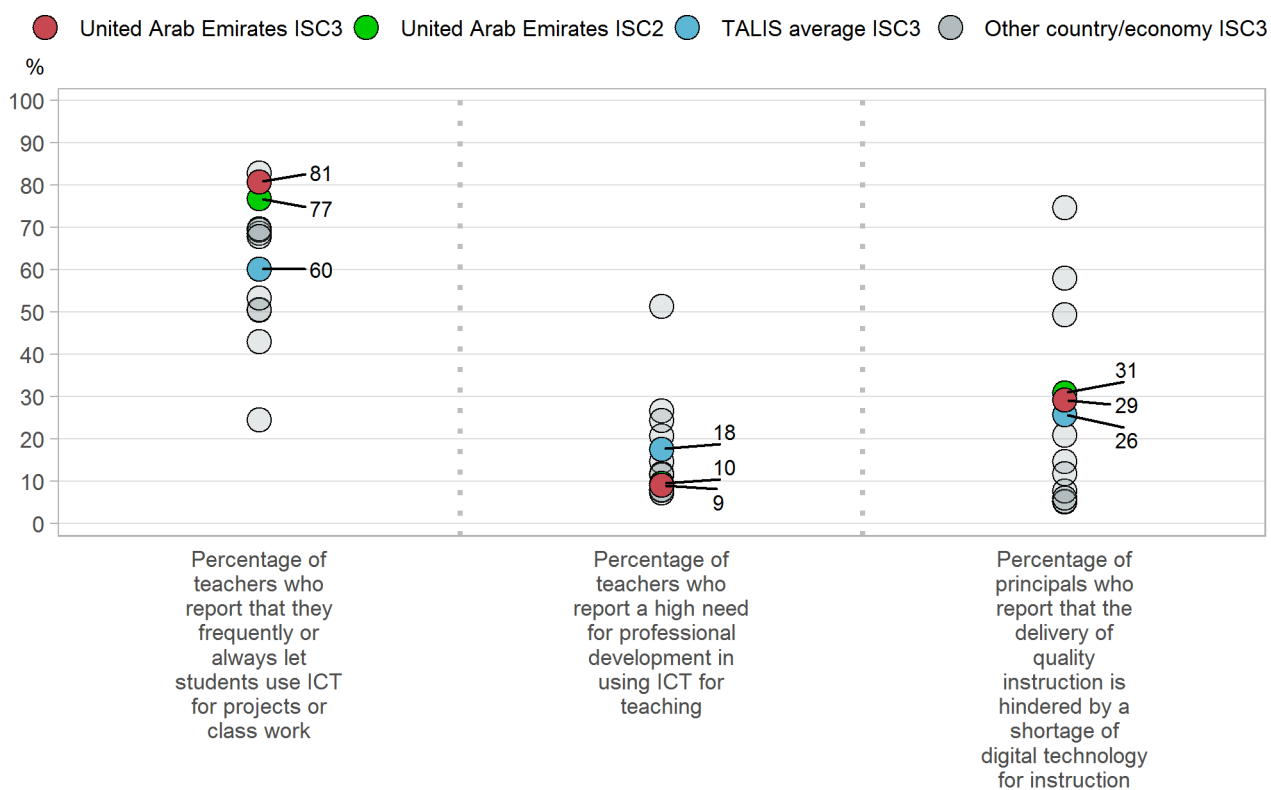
United Arab Emirates ISC3 United Arab Emirates ISC2 TALIS average ISC3 Other country/economy ISC3

%

100
90
80
70
60
50
40
30
20
10
0

81
77
60

18
10
9

31
29
26

Percentage of teachers who report that they frequently or always let students use ICT for projects or class work

Percentage of teachers who report a high need for professional development in using ICT for teaching

Percentage of principals who report that the delivery of quality instruction is hindered by a shortage of digital technology for instruction